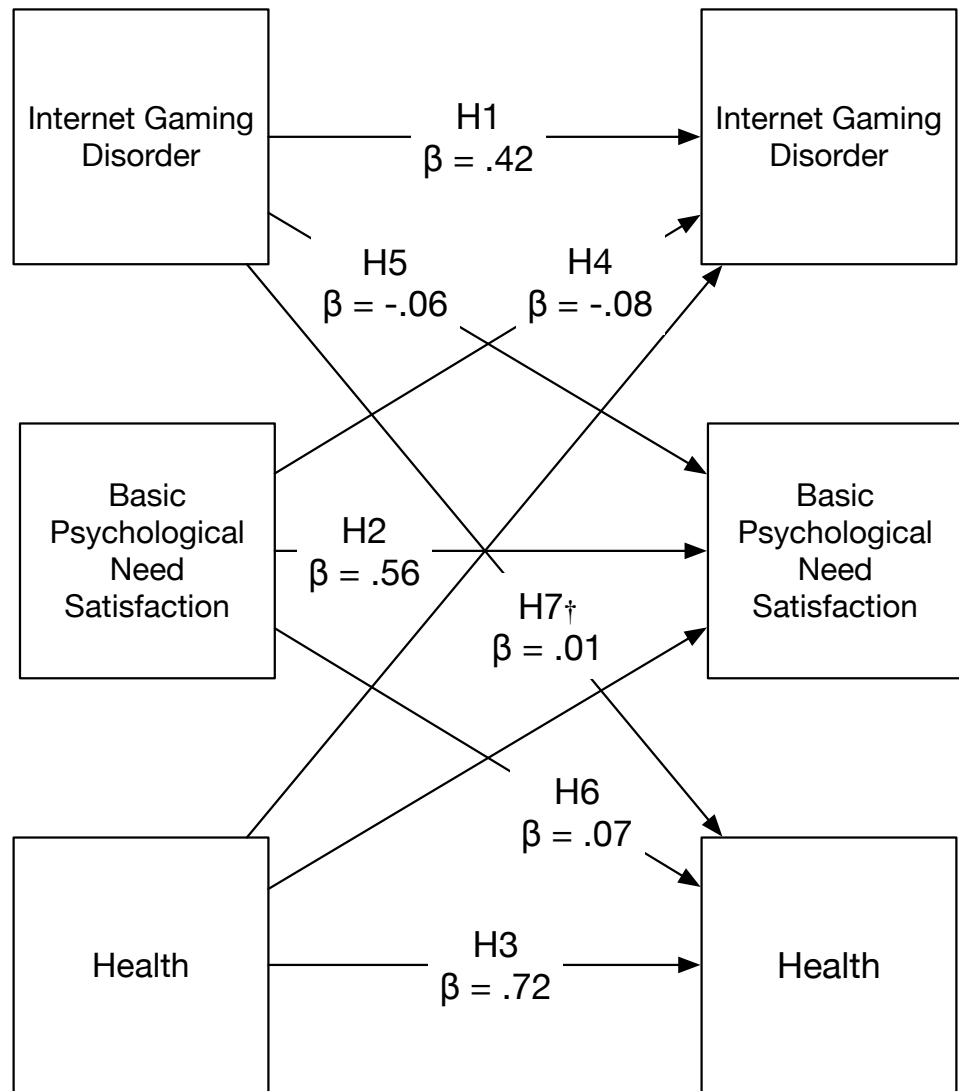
Internet Gaming Disorder

H1
β = .42

Internet Gaming Disorder

H5
β = -.06

H4
β = -.08

Basic Psychological Need Satisfaction

H2
β = .56

Basic Psychological Need Satisfaction

H7†
β = .01

H6
β = .07

Health

H3
β = .72

Health